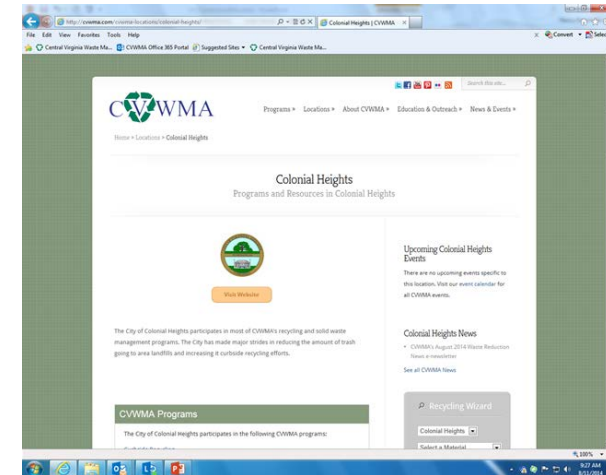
http://cvwma.com/cvwma-locations/colonial-heights/
Colonial Heights | CVWMA
File Edit View Favorites Tools Help
Central Virginia Waste Ma... CVWMA Office 365 Portal Suggested Sites Central Virginia Waste Ma...
Convert Select

Search this site...

CVWMA

Programs » Locations » About CVWMA » Education & Outreach » News & Events »

Home » Locations » Colonial Heights

Colonial Heights
Programs and Resources in Colonial Heights

Visit Website

The City of Colonial Heights participates in most of CVWMA's recycling and solid waste management programs. The City has made major strides in reducing the amount of trash going to area landfills and increasing it curbside recycling efforts.

Upcoming Colonial Heights Events

There are no upcoming events specific to this location. Visit our event calendar for all CVWMA events.

Colonial Heights News

CVWMA's August 2014 Waste Reduction News e-newsletter

See all CVWMA News

CVWMA Programs

The City of Colonial Heights participates in the following CVWMA programs:

Recycling Wizard

Colonial Heights

Select a Material

100%

9:27 AM
8/11/2014